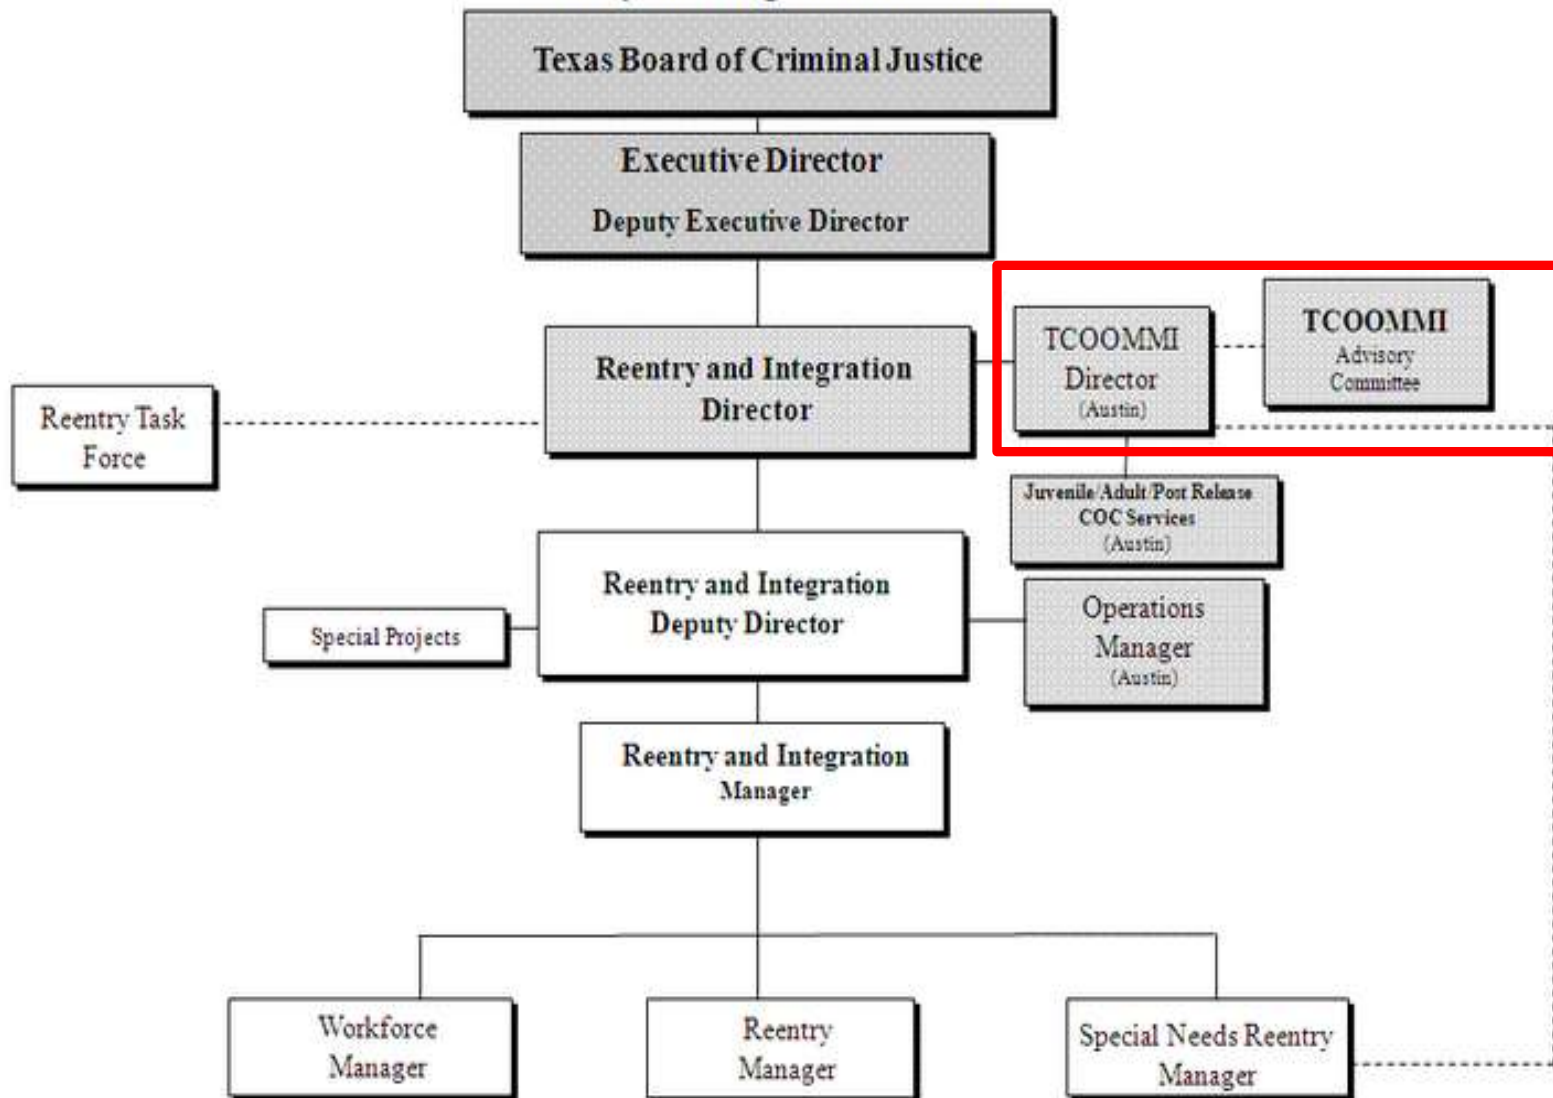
Texas Board of Criminal Justice

Executive Director

Deputy Executive Director

Reentry Task Force

Reentry and Integration Director

TCOOMMI Director (Austin)

TCOOMMI Advisory Committee

Juvenile/Adult/Post Release COC Services (Austin)

Special Projects

Reentry and Integration Deputy Director

Operations Manager (Austin)

Reentry and Integration Manager

Workforce Manager

Reentry Manager

Special Needs Reentry Manager